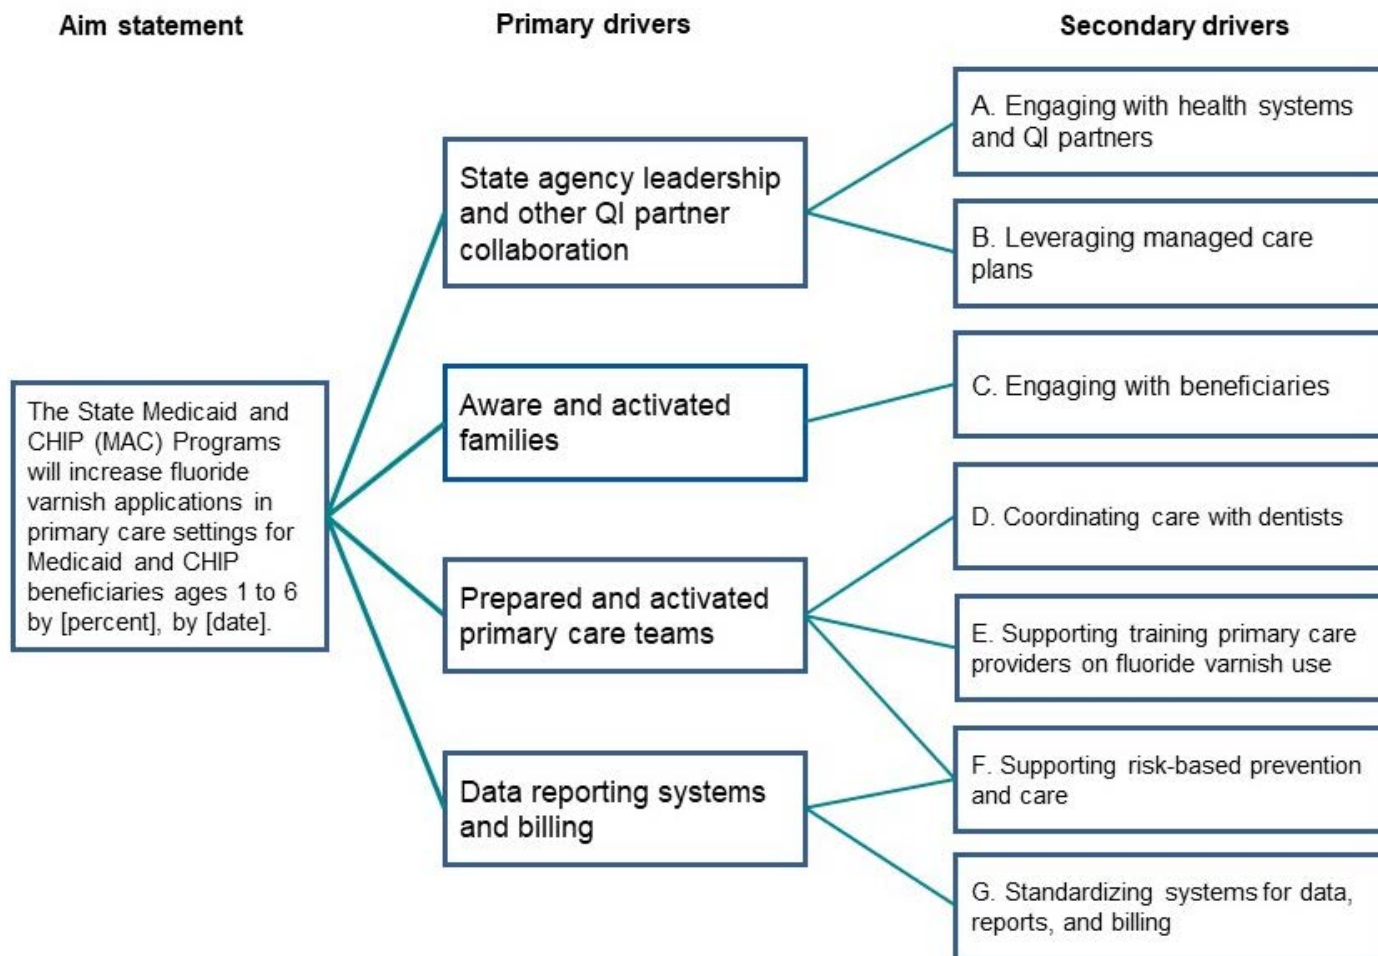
Aim statement

Primary drivers

Secondary drivers

The State Medicaid and CHIP (MAC) Programs will increase fluoride varnish applications in primary care settings for Medicaid and CHIP beneficiaries ages 1 to 6 by [percent], by [date].

State agency leadership and other QI partner collaboration

Aware and activated families

Prepared and activated primary care teams

Data reporting systems and billing

A. Engaging with health systems and QI partners

B. Leveraging managed care plans

C. Engaging with beneficiaries

D. Coordinating care with dentists

E. Supporting training primary care providers on fluoride varnish use

F. Supporting risk-based prevention and care

G. Standardizing systems for data, reports, and billing